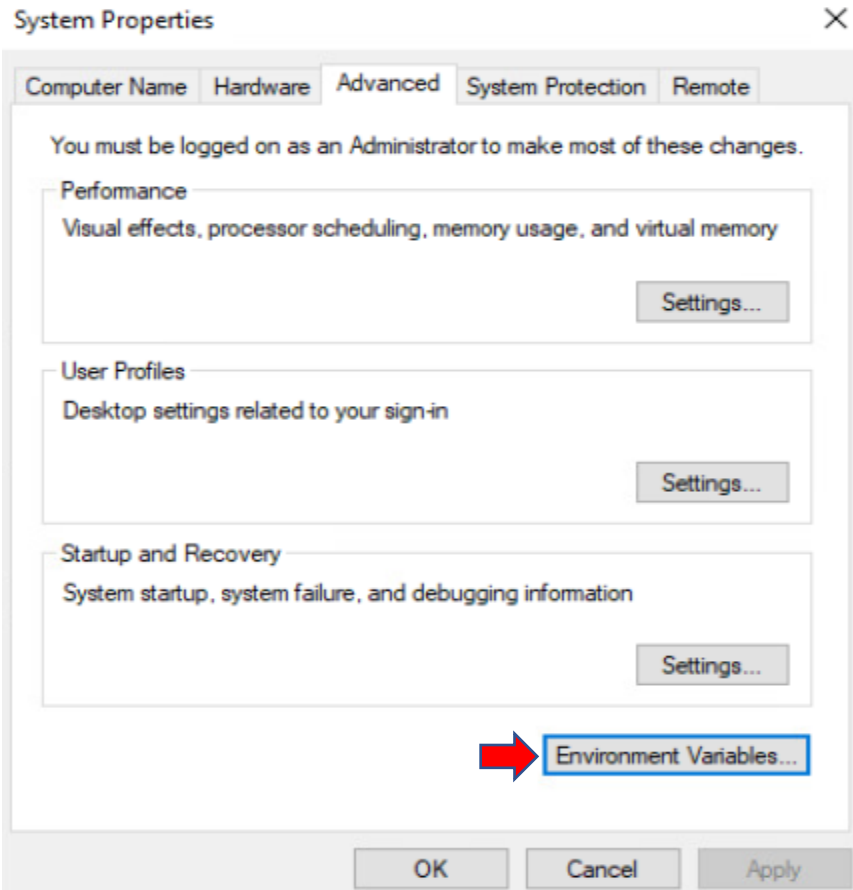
System Properties

×

Computer Name | Hardware | Advanced | System Protection | Remote

You must be logged on as an Administrator to make most of these changes.

Performance

Visual effects, processor scheduling, memory usage, and virtual memory

Settings...

User Profiles

Desktop settings related to your sign-in

Settings...

Startup and Recovery

System startup, system failure, and debugging information

Settings...

Environment Variables...

OK Cancel Apply